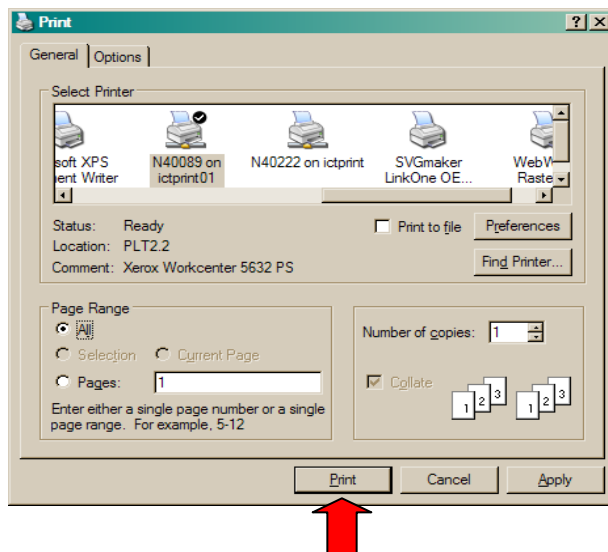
Print

?

X

General

Options

Select Printer

soft XPS
ent Writer

N40089 on
ictprint01

N40222 on ictprint

SVGmaker
LinkOne OE...

WebW
Raste

Status: Ready

Location: PLT2.2

Comment: Xerox Workcenter 5632 PS

Print to file

Preferences

Find Printer...

Page Range

All

Selection

Current Page

Pages: 1

Enter either a single page number or a single page range. For example, 5-12

Number of copies: 1

Collate

1 2 3

1 2 3

Print

Cancel

Apply